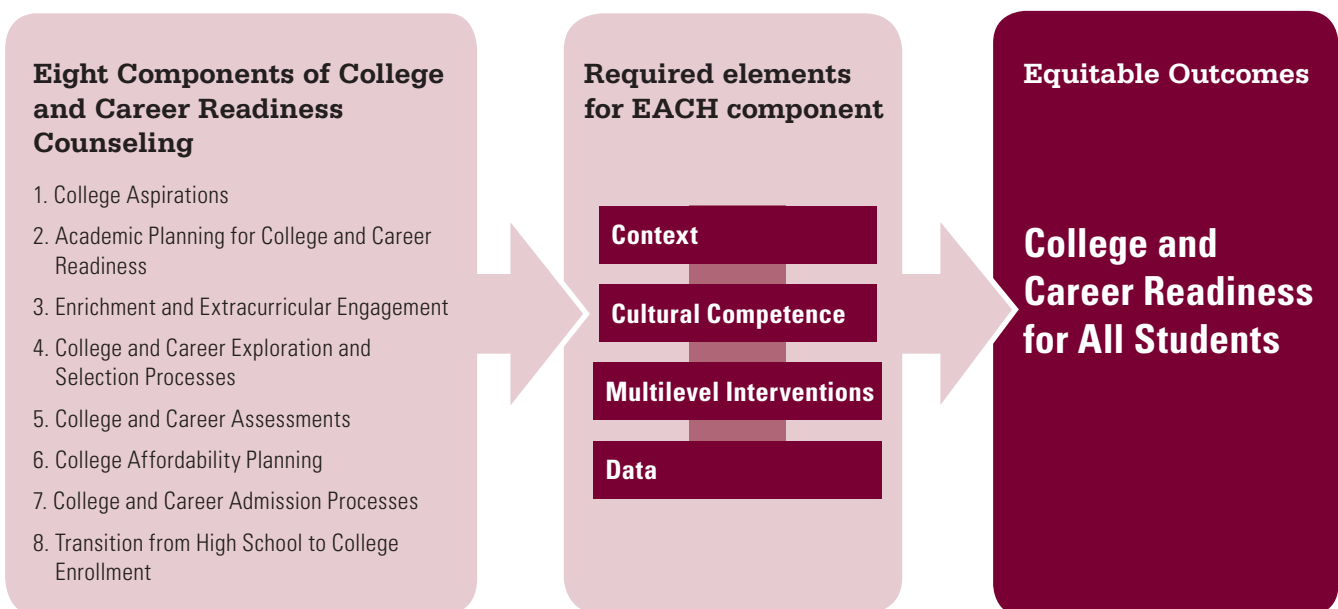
Eight Components of College and Career Readiness Counseling

1. College Aspirations
2. Academic Planning for College and Career Readiness
3. Enrichment and Extracurricular Engagement
4. College and Career Exploration and Selection Processes
5. College and Career Assessments
6. College Affordability Planning
7. College and Career Admission Processes
8. Transition from High School to College Enrollment

Required elements for EACH component

Context

Cultural Competence

Multilevel Interventions

Data

Equitable Outcomes

College and Career Readiness for All Students